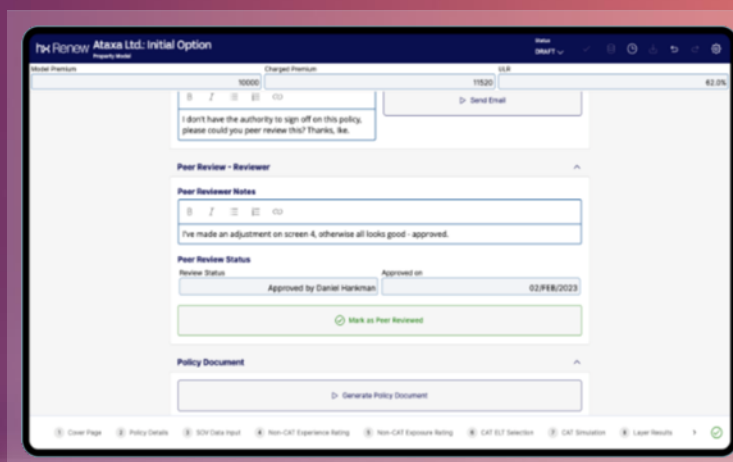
hx Renew Ataxa Ltd.: Initial Option
Property Model

Status
DRAFT

Model Premium
10000

Charged Premium
11520

ULR
62.0%

B I

I don't have the authority to sign off on this policy, please could you peer review this? Thanks, Ike.

Send Email

Peer Review - Reviewer

Peer Reviewer Notes

B I

I've made an adjustment on screen 4, otherwise all looks good - approved.

Peer Review Status

Review Status
Approved by Daniel Hankman

Approved on
02/FEB/2023

Mark as Peer Reviewed

Policy Document

Generate Policy Document

1 Cover Page 2 Policy Details 3 SOV Data Input 4 Non-CAT Experience Rating 5 Non-CAT Exposure Rating 6 CAT ELT Selection 7 CAT Simulation 8 Layer Results